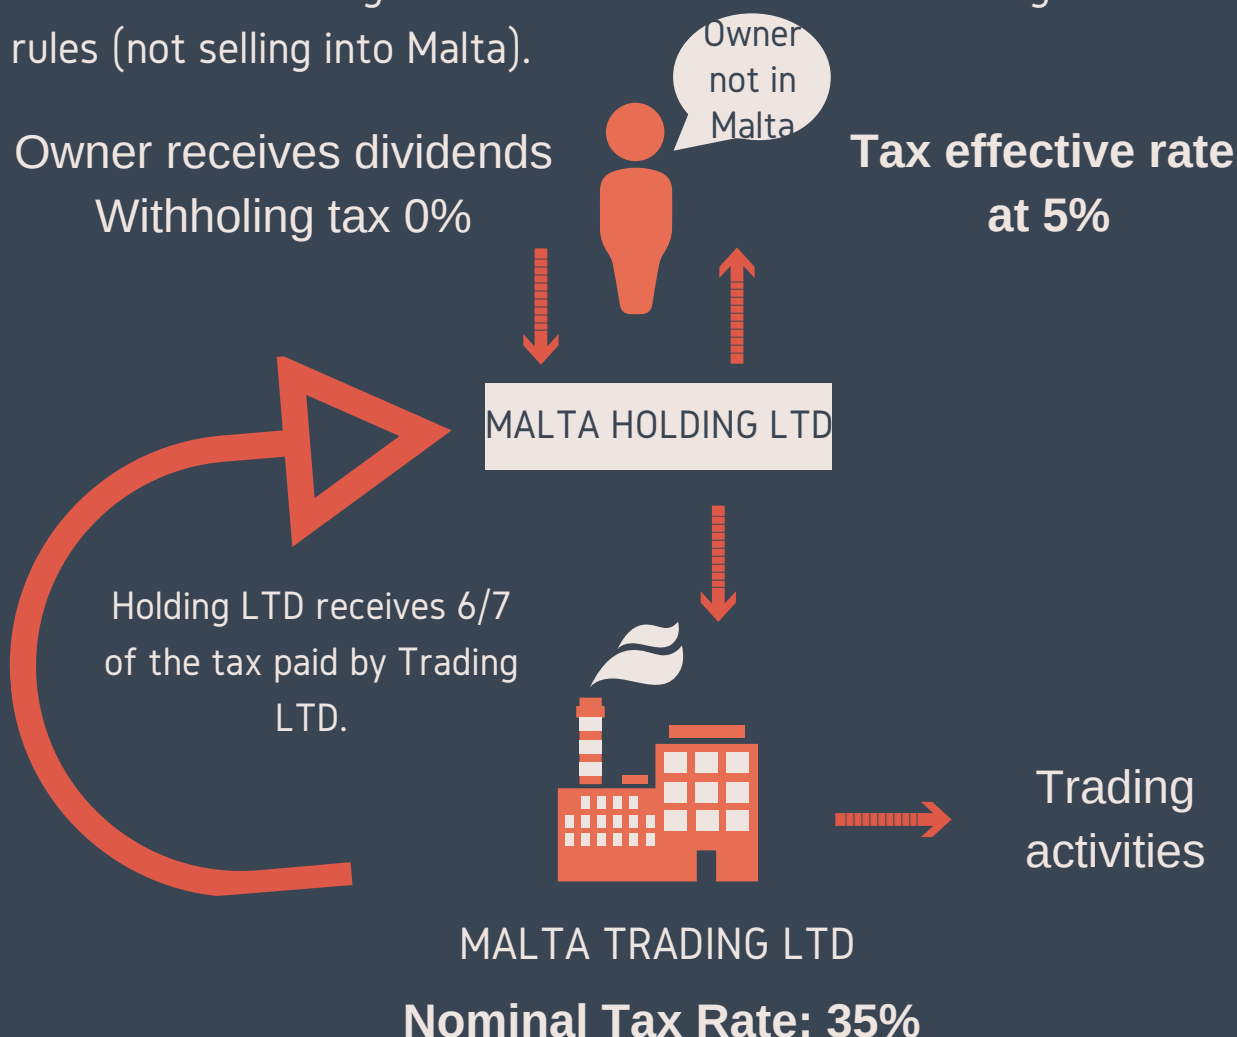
rules (not selling into Malta).

Owner not in Malta

Owner receives dividends
Withholing tax 0%

Tax effective rate at 5%

MALTA HOLDING LTD

Holding LTD receives 6/7 of the tax paid by Trading LTD.

Trading activities

MALTA TRADING LTD

Nominal Tax Rate: 35%